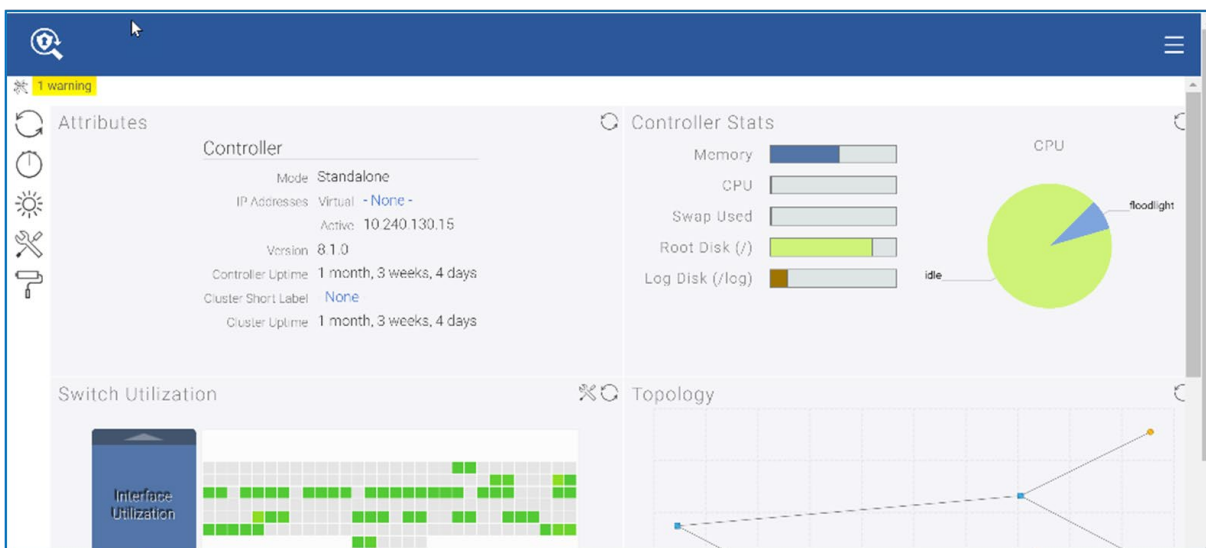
1 warning

Attributes

Controller

Mode Standalone
IP Addresses Virtual - None -
Active 10.240.130.15
Version 8.1.0
Controller Uptime 1 month, 3 weeks, 4 days
Cluster Short Label None
Cluster Uptime 1 month, 3 weeks, 4 days

Controller Stats

Memory
CPU
Swap Used
Root Disk (/)
Log Disk (/log)

CPU

floodlight
idle

Switch Utilization

Interface Utilization

Topology